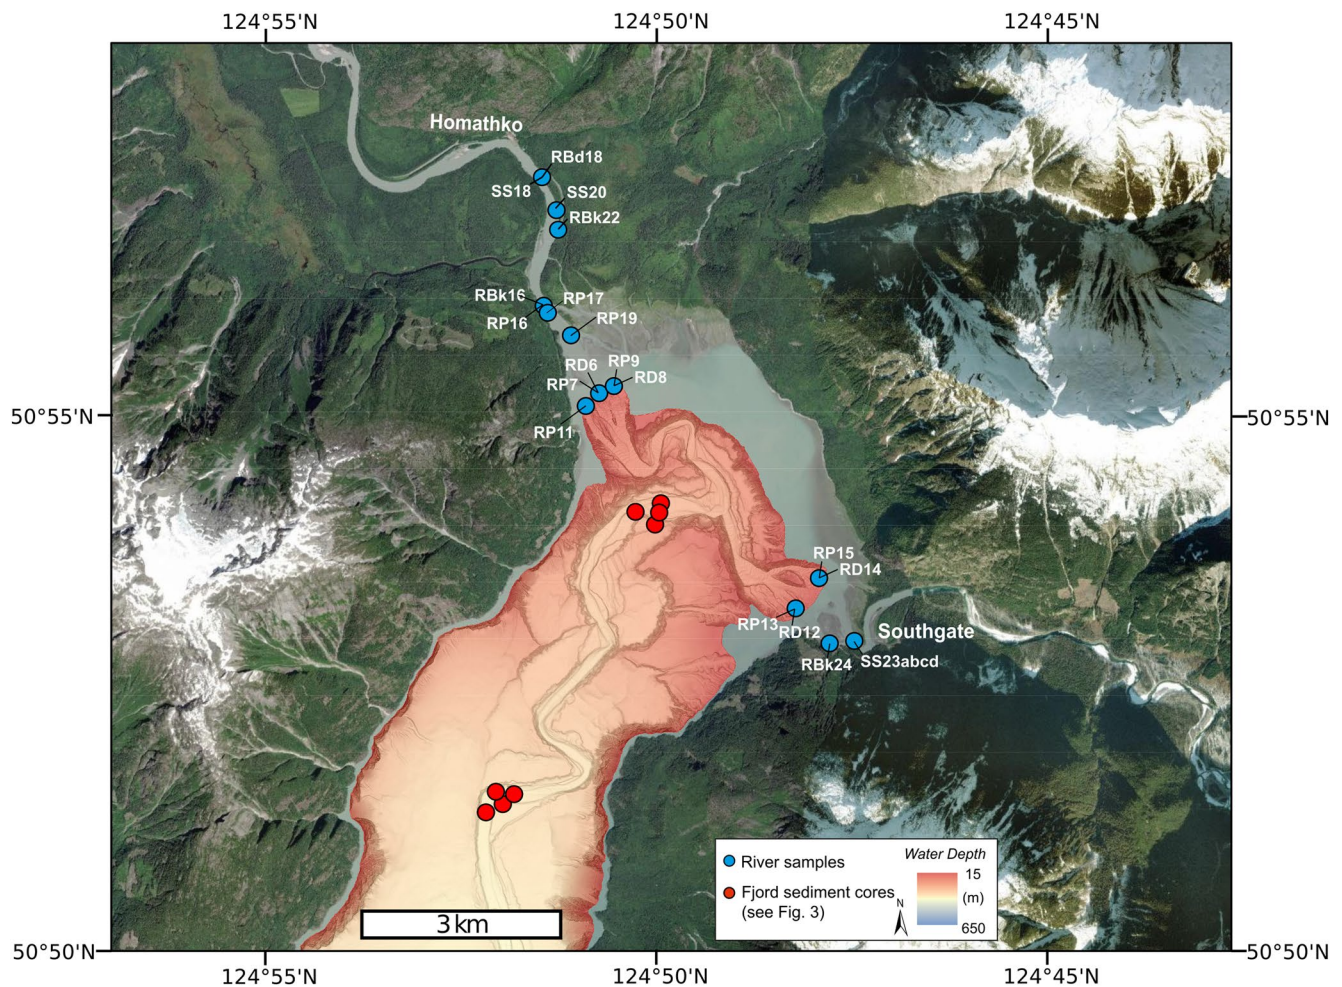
124°55'N 124°50'N 124°45'N

Homathko

RBd18
SS18
SS20
RBk22
RBk16
RP17
RP16
RP19
RD6
RP9
RP7
RD8
RP11

RP15
RD14
RP13
RD12
Southgate
RBk24
SS23abcd

50°55'N 50°55'N

River samples
Fjord sediment cores (see Fig. 3)
Water Depth
15
(m)
650
N

3 km

50°50'N 50°50'N

124°55'N 124°50'N 124°45'N